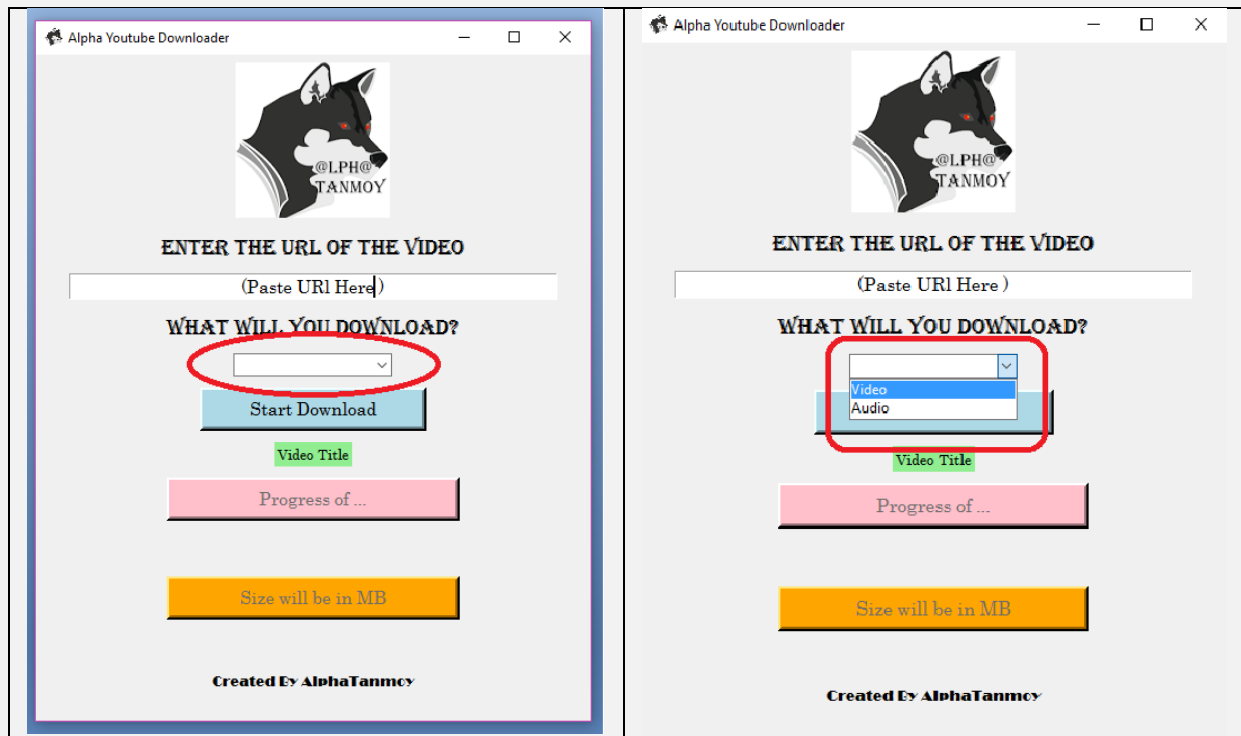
Alpha Youtube Downloader

@LPH@
TANMOY

ENTER THE URL OF THE VIDEO

(Paste URl Here)

WHAT WILL YOU DOWNLOAD?

Start Download

Video Title

Progress of ...

Size will be in MB

Created By AlphaTanmoy

Alpha Youtube Downloader

@LPH@
TANMOY

ENTER THE URL OF THE VIDEO

(Paste URl Here)

WHAT WILL YOU DOWNLOAD?

Video
Audio

Video Title

Progress of ...

Size will be in MB

Created By AlphaTanmoy